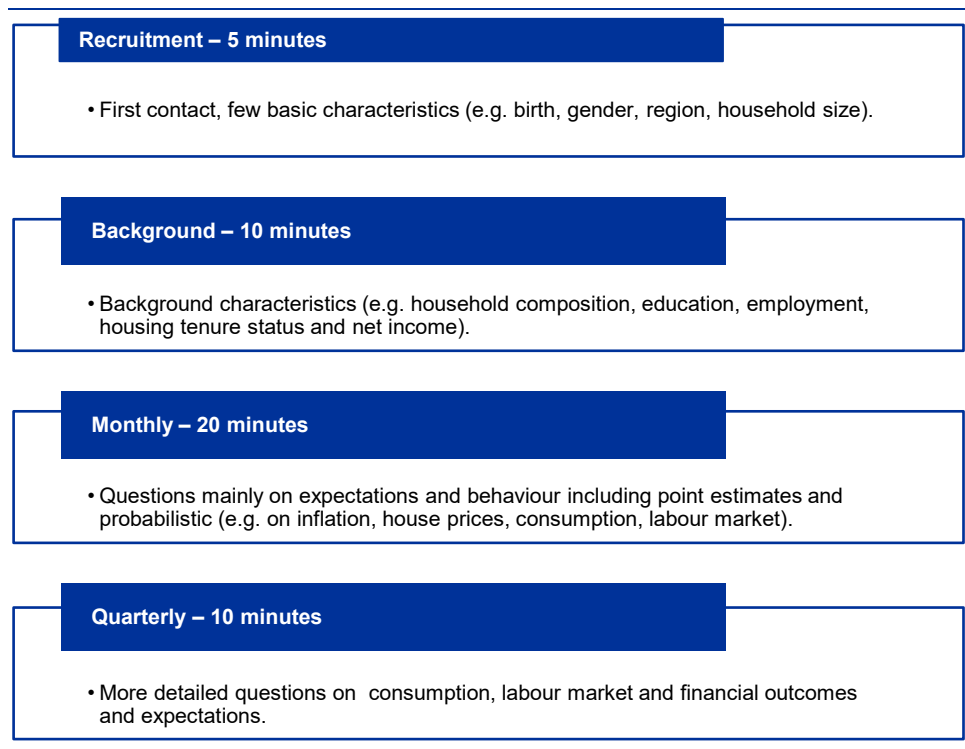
Recruitment – 5 minutes

• First contact, few basic characteristics (e.g. birth, gender, region, household size).

Background – 10 minutes

• Background characteristics (e.g. household composition, education, employment, housing tenure status and net income).

Monthly – 20 minutes

• Questions mainly on expectations and behaviour including point estimates and probabilistic (e.g. on inflation, house prices, consumption, labour market).

Quarterly – 10 minutes

• More detailed questions on consumption, labour market and financial outcomes and expectations.